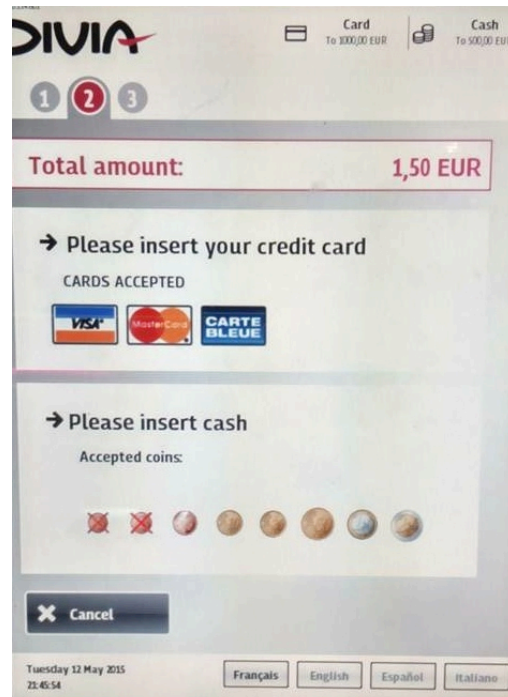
DIVIA

Card
To 1000,00 EUR

Cash
To 500,00 EUR

1 2 3

Total amount: 1,50 EUR

→ Please insert your credit card

CARDS ACCEPTED

VISA MasterCard CARTE BLEUE

→ Please insert cash

Accepted coins:

Cancel

Tuesday 12 May 2015
21:45:54

Français English Español Italiano